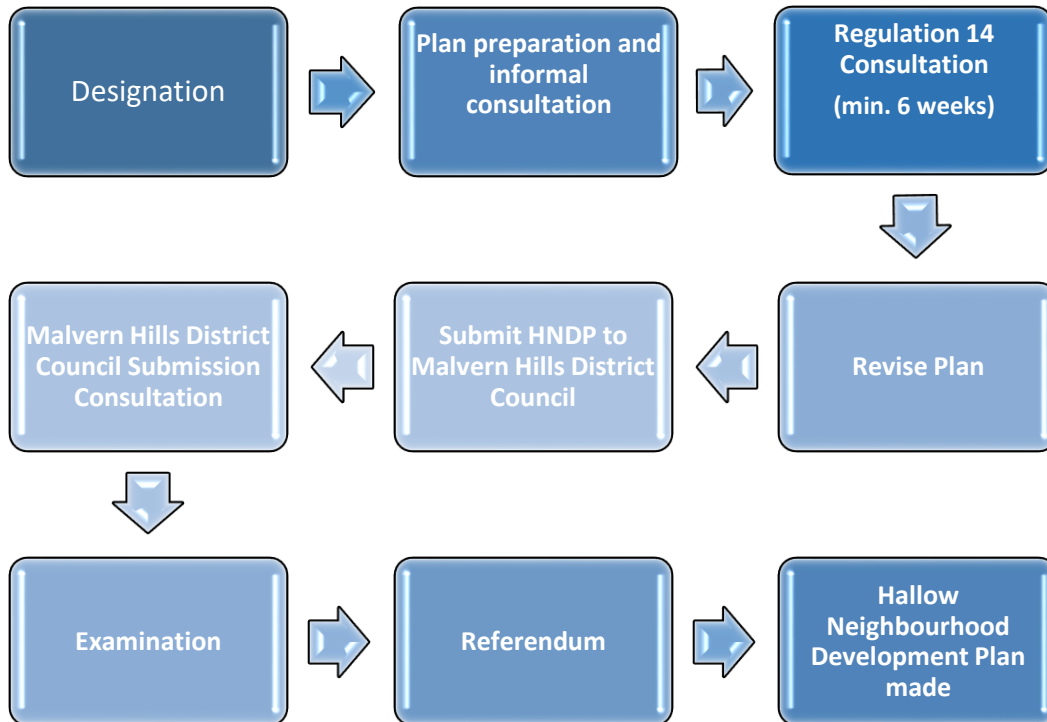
Designation

Plan preparation and informal consultation

Regulation 14 Consultation
(min. 6 weeks)

Revise Plan

Submit HNDP to Malvern Hills District Council

Malvern Hills District Council Submission Consultation

Examination

Referendum

Hallow Neighbourhood Development Plan made